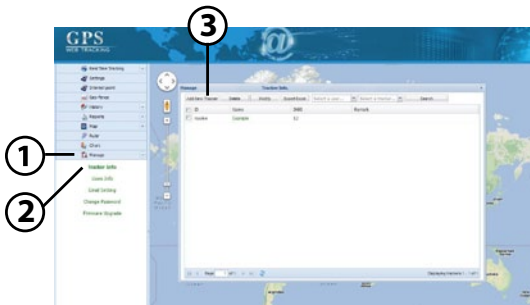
GPS
WEB TRACKING

3

Real Time Tracking
Settings
Interest point
Geo-fence
History
Reports
Map
Route
Chart
Manage

1

Tracker Info
Users Info
Email Setting
Change Password
Firmware Upgrade

2

Manage
Tracker Info
Add New Tracker
Delete
Modify
Excel Export
Select a user...
Select a tracker
Search
ID
Users
IMEI
Remark
tracker
Example
12

Page 1 of 1
Displaying trackers 1 - 1 of 1